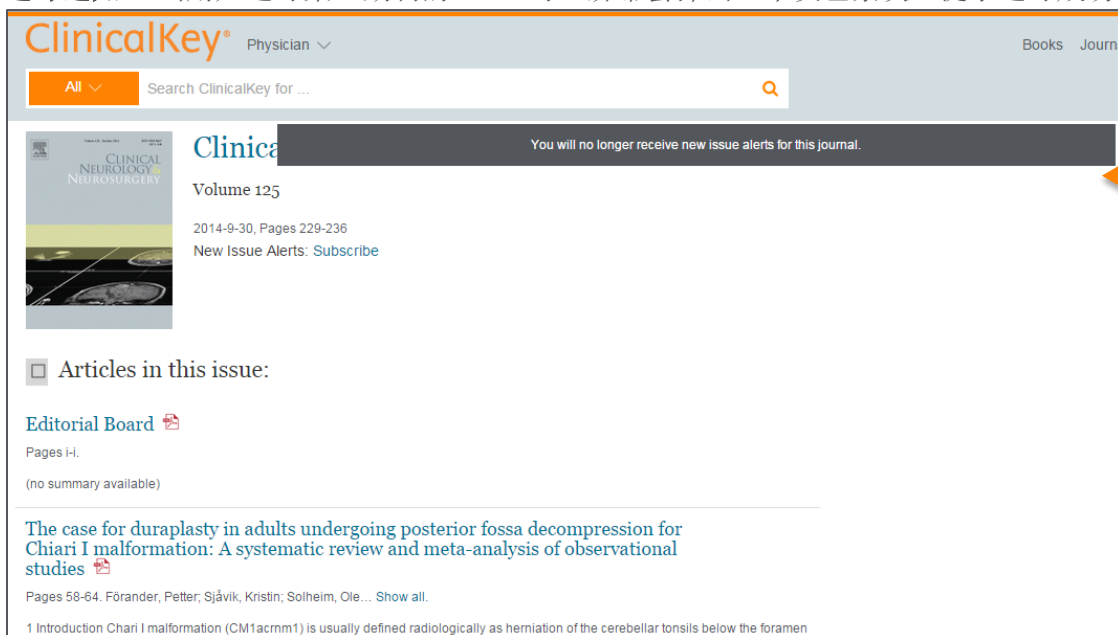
ClinicalKey® Physician

Books Journ

All

Search ClinicalKey for ...

CLINICAL NEUROLOGY & NEUROSURGERY

Clinica

You will no longer receive new issue alerts for this journal.

Volume 125

2014-9-30, Pages 229-236

New Issue Alerts: Subscribe

Articles in this issue:

Editorial Board

Pages i-i.

(no summary available)

The case for duraplasty in adults undergoing posterior fossa decompression for Chiari I malformation: A systematic review and meta-analysis of observational studies

Pages 58-64. Förander, Petter; Sjåvik, Kristin; Solheim, Ole... Show all.

1 Introduction Chari I malformation (CM1acrnm1) is usually defined radiologically as herniation of the cerebellar tonsils below the foramen